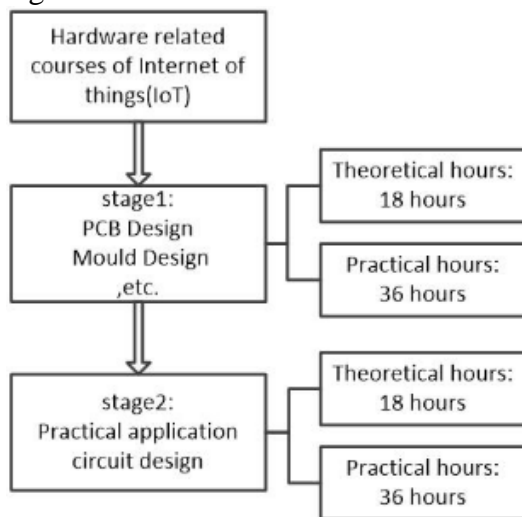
Hardware related courses of Internet of things(IoT)

stage1:
PCB Design
Mould Design
,etc.

Theoretical hours:
18 hours

Practical hours:
36 hours

stage2:
Practical application circuit design

Theoretical hours:
18 hours

Practical hours:
36 hours